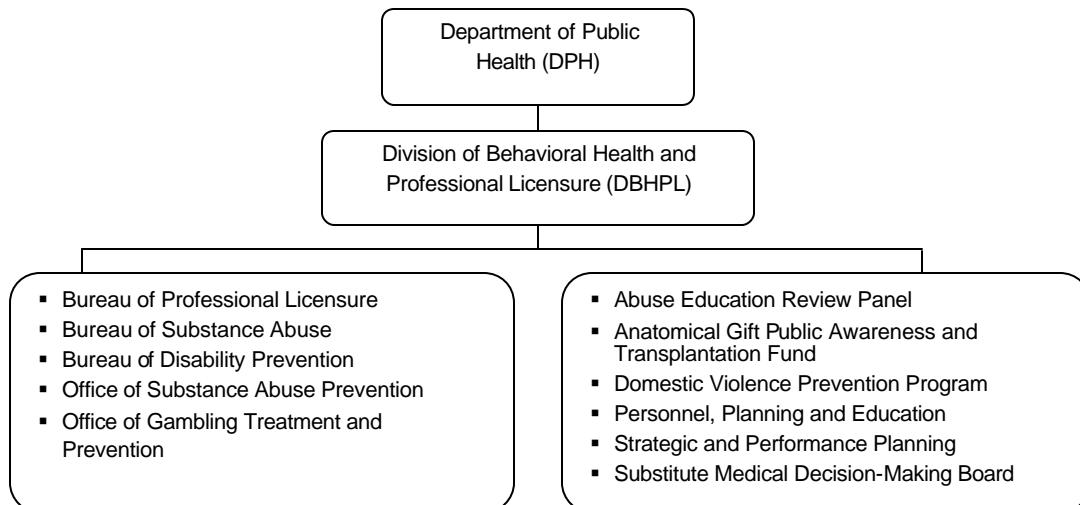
Department of Public Health (DPH)

Division of Behavioral Health and Professional Licensure (DBHPL)

- Bureau of Professional Licensure
- Bureau of Substance Abuse
- Bureau of Disability Prevention
- Office of Substance Abuse Prevention
- Office of Gambling Treatment and Prevention

- Abuse Education Review Panel
- Anatomical Gift Public Awareness and Transplantation Fund
- Domestic Violence Prevention Program
- Personnel, Planning and Education
- Strategic and Performance Planning
- Substitute Medical Decision-Making Board